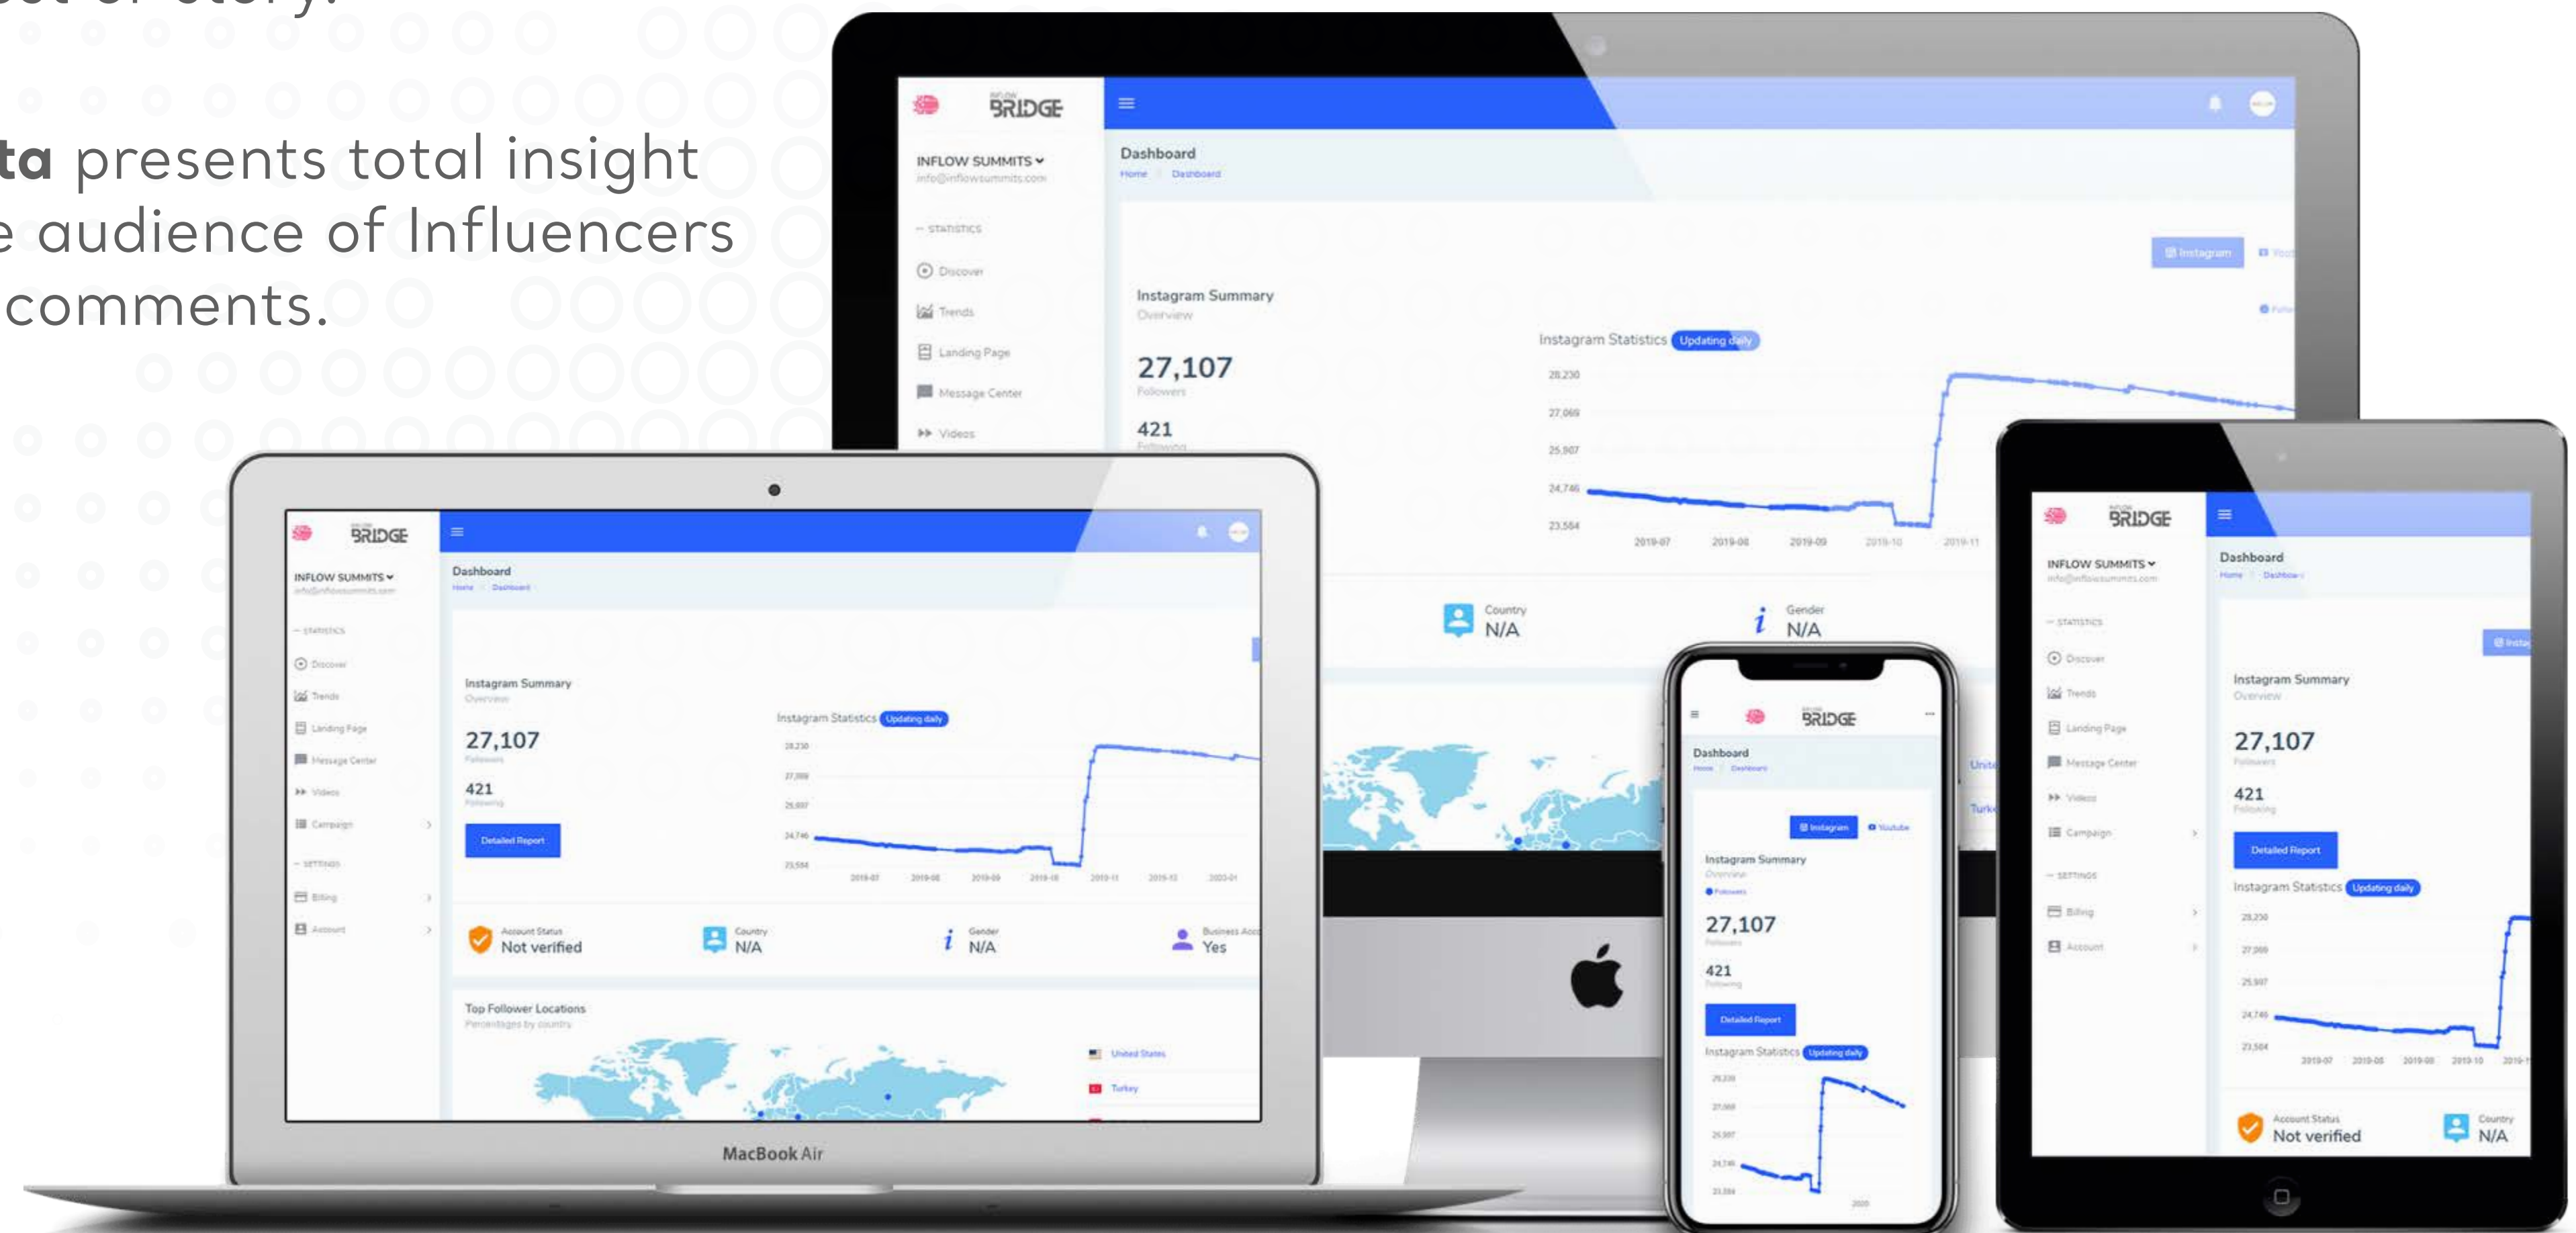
ta presents total insight e audience of Influencers comments.

BRIDGE

INFLOW SUMMITS
info@inflowsummits.com

STATISTICS
Discover
Trends
Landing Page
Message Center
Videos

Dashboard
Home / Dashboard

Instagram

Instagram Summary
Overview

27,107
Followers

421
Following

Instagram Statistics Updating daily

28,230
27,069
25,907
24,746
23,584

2019-07 2019-08 2019-09 2019-10 2019-11

Country
N/A

Gender
N/A

BRIDGE

INFLOW SUMMITS
info@inflowsummits.com

STATISTICS
Discover
Trends
Landing Page
Message Center
Videos
Campaign
SETTINGS
Billing
Account

Dashboard
Home / Dashboard

Instagram Summary
Overview

27,107
Followers

421
Following

Detailed Report

Instagram Statistics Updating daily

28,230
27,069
25,907
24,746
23,584

2019-07 2019-08 2019-09 2019-10 2019-11 2019-12 2020-01

Account Status
Not verified

Country
N/A

Gender
N/A

Business Acc
Yes

Top Follower Locations
Percentages by country

United States
Turkey

MacBook Air

BRIDGE

Dashboard
Home / Dashboard

Instagram Youtube

Instagram Summary
Overview
Followers

27,107
Followers

421
Following

Detailed Report

Instagram Statistics Updating daily

BRIDGE

INFLOW SUMMITS
info@inflowsummits.com

STATISTICS
Discover
Trends
Landing Page
Message Center
Videos
Campaign
SETTINGS
Billing
Account

Dashboard
Home / Dashboard

Instagram Summary
Overview

27,107
Followers

421
Following

Detailed Report

Instagram Statistics Updating daily

28,230
27,069
25,907
24,746
23,584

2019-07 2019-08 2019-09 2019-10

Account Status
Not verified

Country
N/A